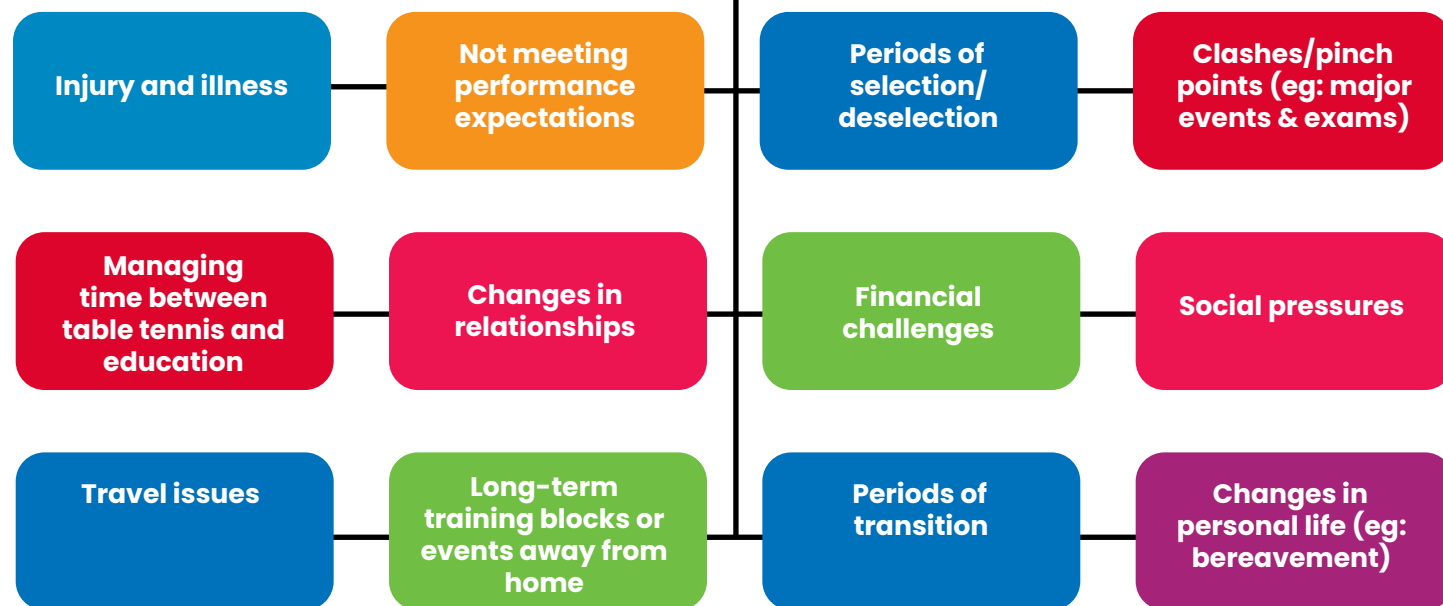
Injury and illness

Not meeting performance expectations

Periods of selection/ deselection

Clashes/pinch points (eg: major events & exams)

Managing time between table tennis and education

Changes in relationships

Financial challenges

Social pressures

Travel issues

Long-term training blocks or events away from home

Periods of transition

Changes in personal life (eg: bereavement)